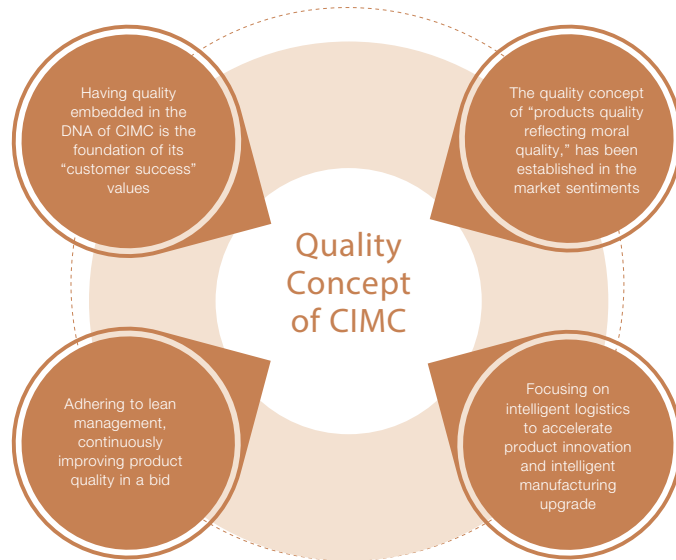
Having quality embedded in the DNA of CIMC is the foundation of its "customer success" values

The quality concept of "products quality reflecting moral quality," has been established in the market sentiments

Quality Concept of CIMC

Adhering to lean management, continuously improving product quality in a bid

Focusing on intelligent logistics to accelerate product innovation and intelligent manufacturing upgrade